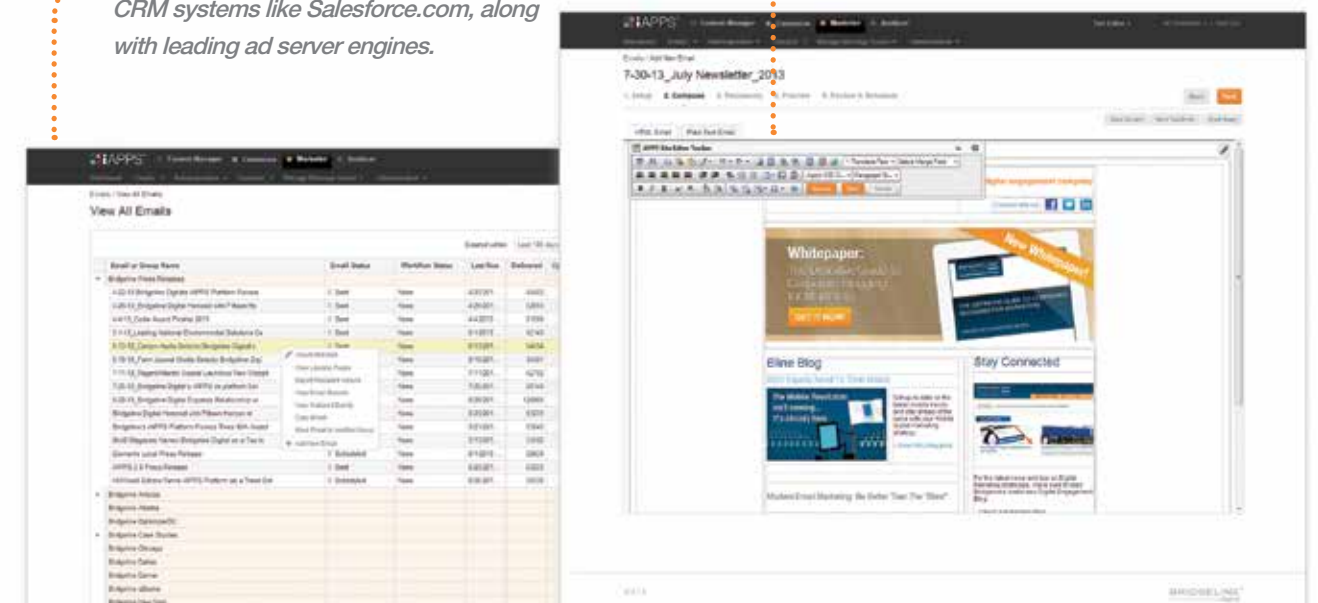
CRM systems like Salesforce.com, along with leading ad server engines.

iAPPS Content Manager Commerce Marketier Analyzer

Emails / View All Emails

View All Emails

| Email or Group Name | Email Status | Workflow Status | Last Run | Delivered |
|---|---|---|---|---|
| Bridgeline Press Releases | | | | |
| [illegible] | Sent | None | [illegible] | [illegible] |
| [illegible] | Sent | None | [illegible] | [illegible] |
| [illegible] | Sent | None | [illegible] | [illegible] |
| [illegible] | Sent | None | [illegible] | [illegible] |
| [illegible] | Sent | None | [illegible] | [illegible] |
| Bridgeline Articles | | | | |
| Bridgeline Alerts | | | | |
| Bridgeline Case Studies | | | | |

iAPPS Content Manager Commerce Marketier Analyzer

Emails / Add New Email

7-30-13_July Newsletter_2013

1. Setup 2. Compose 3. Recipients 4. Preview 5. Review & Schedule

Back Next

HTML Email Plain Text Email

iAPPS Site Editor Toolbar

Whitepaper:

GET IT NOW!

New Whitepaper!

Eline Blog

Stay Connected

Modern Email Marketing: Be Better Than The "Best"

BRIDGELINE